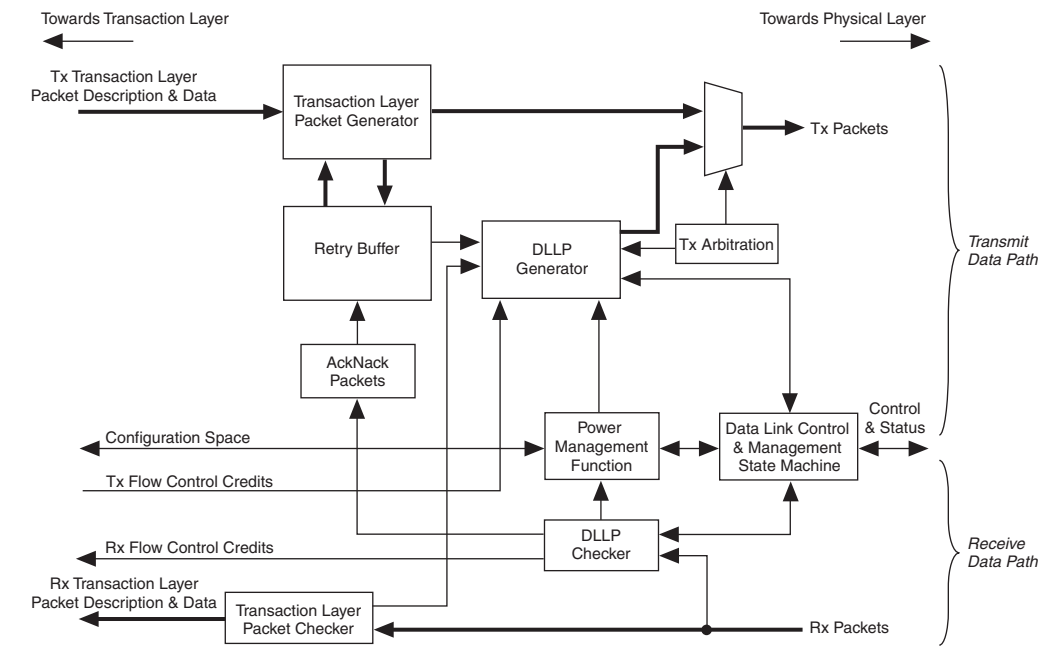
Towards Transaction Layer

Towards Physical Layer

Tx Transaction Layer Packet Description & Data

Transaction Layer Packet Generator

Tx Packets

Retry Buffer

DLLP Generator

Tx Arbitration

Transmit Data Path

AckNack Packets

Configuration Space

Power Management Function

Data Link Control & Management State Machine

Control & Status

Tx Flow Control Credits

DLLP Checker

Rx Flow Control Credits

Receive Data Path

Rx Transaction Layer Packet Description & Data

Transaction Layer Packet Checker

Rx Packets